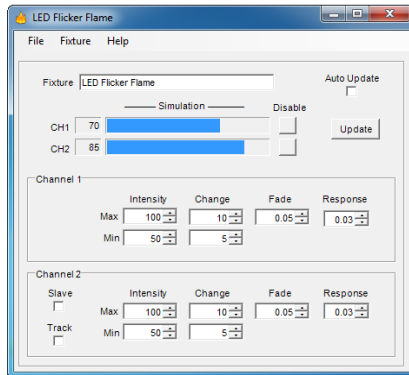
LED Flicker Flame

File Fixture Help

Fixture LED Flicker Flame

Auto Update

Simulation

Disable

CH1 70

CH2 85

Update

Channel 1

| | Intensity | Change | Fade | Response |
|---|---|---|---|---|
| Max | 100 | 10 | 0.05 | 0.03 |
| Min | 50 | 5 | | |

Channel 2

Slave

Track

| | Intensity | Change | Fade | Response |
|---|---|---|---|---|
| Max | 100 | 10 | 0.05 | 0.03 |
| Min | 50 | 5 | | |